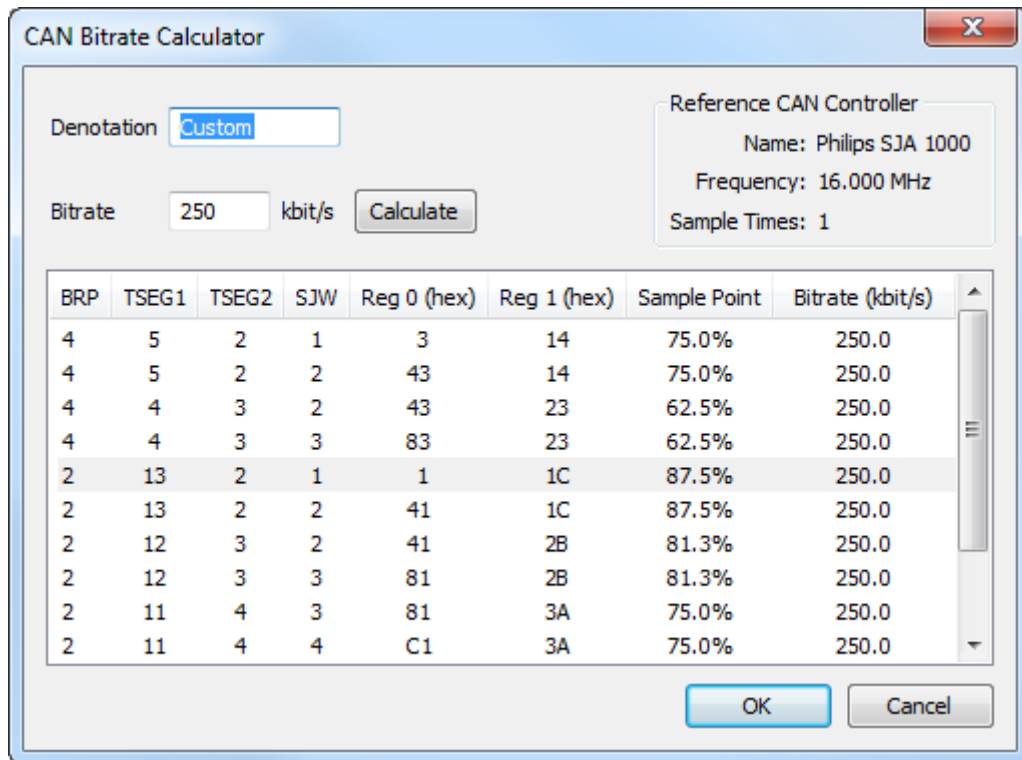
CAN Bitrate Calculator

Denotation Custom

Bitrate 250 kbit/s Calculate

Reference CAN Controller
Name: Philips SJA 1000
Frequency: 16.000 MHz
Sample Times: 1

| BRP | TSEG1 | TSEG2 | SJW | Reg 0 (hex) | Reg 1 (hex) | Sample Point | Bitrate (kbit/s) |
|---|---|---|---|---|---|---|---|
| 4 | 5 | 2 | 1 | 3 | 14 | 75.0% | 250.0 |
| 4 | 5 | 2 | 2 | 43 | 14 | 75.0% | 250.0 |
| 4 | 4 | 3 | 2 | 43 | 23 | 62.5% | 250.0 |
| 4 | 4 | 3 | 3 | 83 | 23 | 62.5% | 250.0 |
| 2 | 13 | 2 | 1 | 1 | 1C | 87.5% | 250.0 |
| 2 | 13 | 2 | 2 | 41 | 1C | 87.5% | 250.0 |
| 2 | 12 | 3 | 2 | 41 | 2B | 81.3% | 250.0 |
| 2 | 12 | 3 | 3 | 81 | 2B | 81.3% | 250.0 |
| 2 | 11 | 4 | 3 | 81 | 3A | 75.0% | 250.0 |
| 2 | 11 | 4 | 4 | C1 | 3A | 75.0% | 250.0 |

OK Cancel